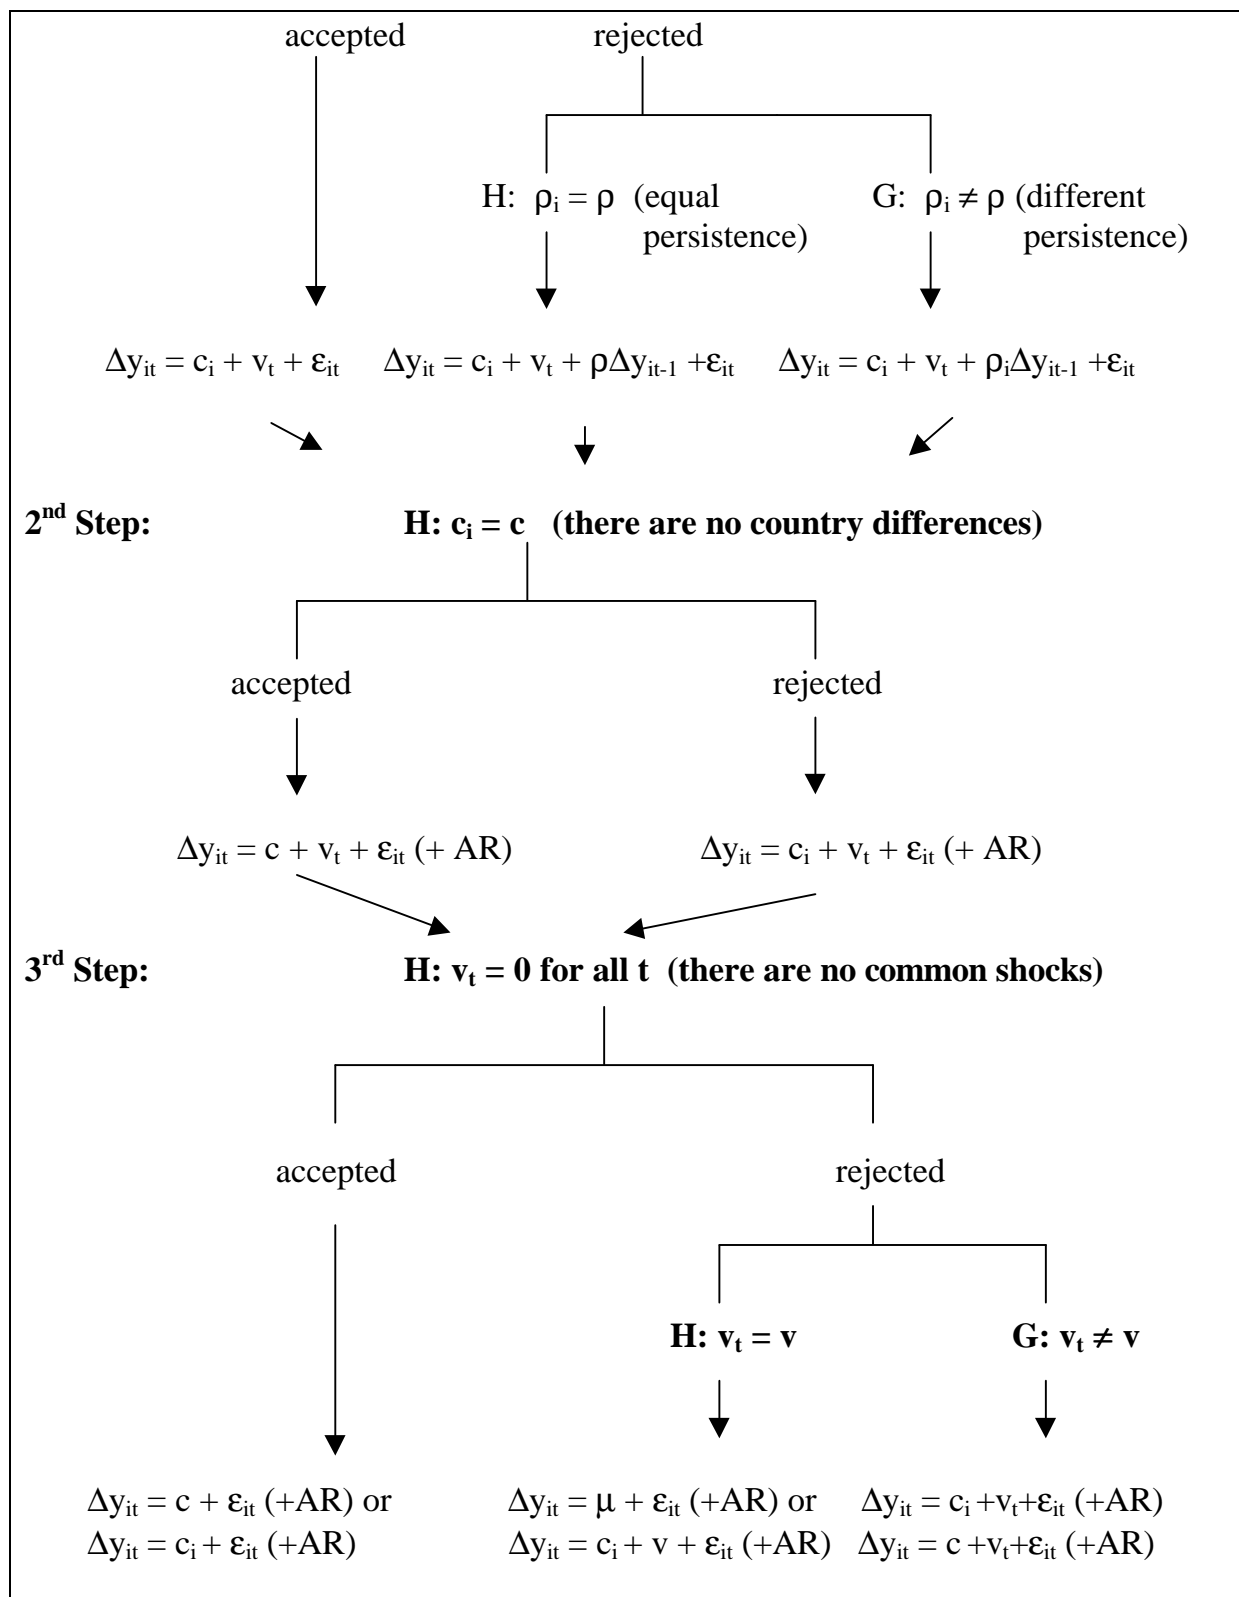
accepted

rejected

H: $\rho_i = \rho$ (equal persistence)

G: $\rho_i \neq \rho$ (different persistence)

$\Delta y_{it} = c_i + v_t + \varepsilon_{it}$

$\Delta y_{it} = c_i + v_t + \rho\Delta y_{it-1} + \varepsilon_{it}$

$\Delta y_{it} = c_i + v_t + \rho_i\Delta y_{it-1} + \varepsilon_{it}$

**2nd Step:** **H: $c_i = c$ (there are no country differences)**

accepted

rejected

$\Delta y_{it} = c + v_t + \varepsilon_{it}$ (+ AR)

$\Delta y_{it} = c_i + v_t + \varepsilon_{it}$ (+ AR)

**3rd Step:** **H: $v_t = 0$ for all t (there are no common shocks)**

accepted

rejected

**H: $v_t = v$**

**G: $v_t \neq v$**

$\Delta y_{it} = c + \varepsilon_{it}$ (+AR) or
$\Delta y_{it} = c_i + \varepsilon_{it}$ (+AR)

$\Delta y_{it} = \mu + \varepsilon_{it}$ (+AR) or
$\Delta y_{it} = c_i + v + \varepsilon_{it}$ (+AR)

$\Delta y_{it} = c_i + v_t + \varepsilon_{it}$ (+AR)
$\Delta y_{it} = c + v_t + \varepsilon_{it}$ (+AR)